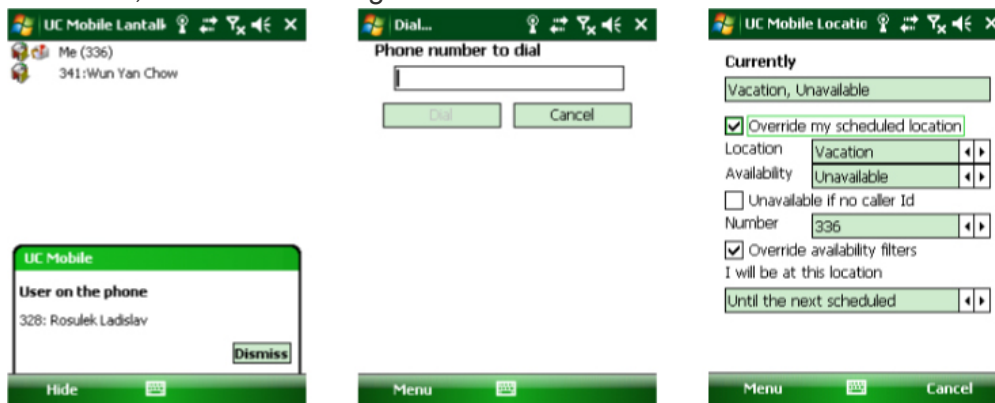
UC Mobile Lantalk
Me (336)
341:Wun Yan Chow

UC Mobile
User on the phone
328: Rosulek Ladislav
Dismiss

Hide

Dial...
Phone number to dial
Dial
Cancel

Menu

UC Mobile Locatio
Currently
Vacation, Unavailable
Override my scheduled location
Location Vacation
Availability Unavailable
Unavailable if no caller Id
Number 336
Override availability filters
I will be at this location
Until the next scheduled

Menu
Cancel